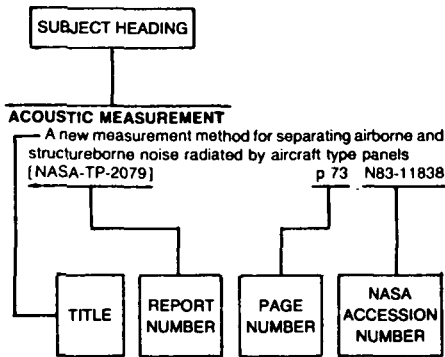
SUBJECT HEADING

ACOUSTIC MEASUREMENT

A new measurement method for separating airborne and structureborne noise radiated by aircraft type panels
[NASA-TP-2079] p 73 N83-11838

TITLE

REPORT NUMBER

PAGE NUMBER

NASA ACCESSION NUMBER